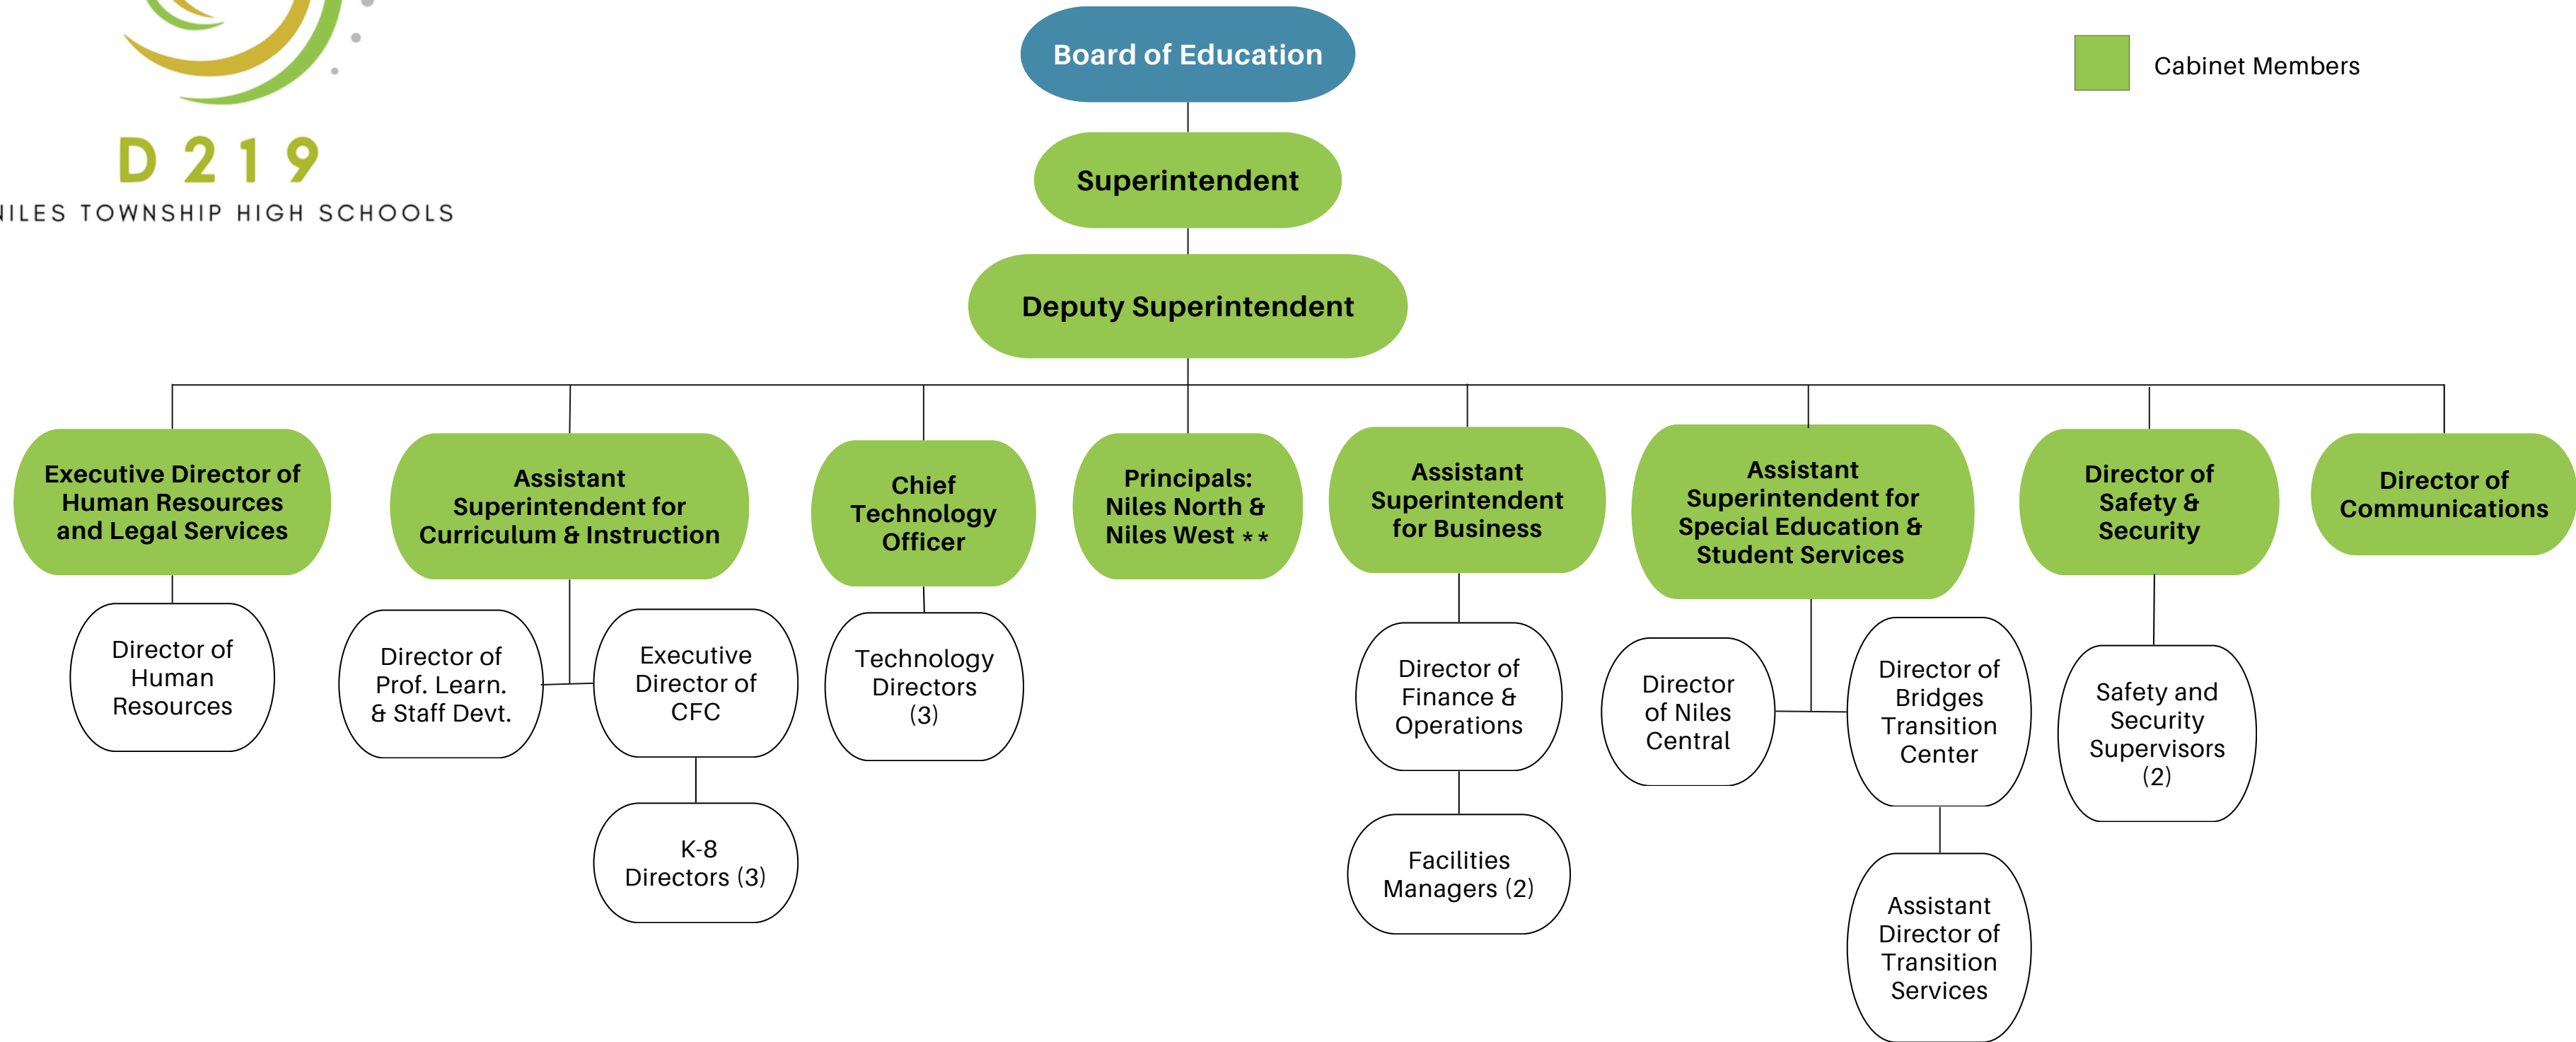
D 219
NILES TOWNSHIP HIGH SCHOOLS

Board of Education

Cabinet Members

Superintendent

Deputy Superintendent

Executive Director of Human Resources and Legal Services

Director of Human Resources

Assistant Superintendent for Curriculum & Instruction

Director of Prof. Learn. & Staff Devt.

Executive Director of CFC

K-8 Directors (3)

Chief Technology Officer

Technology Directors (3)

Principals: Niles North & Niles West **

Assistant Superintendent for Business

Director of Finance & Operations

Facilities Managers (2)

Assistant Superintendent for Special Education & Student Services

Director of Niles Central

Director of Bridges Transition Center

Assistant Director of Transition Services

Director of Safety & Security

Safety and Security Supervisors (2)

Director of Communications